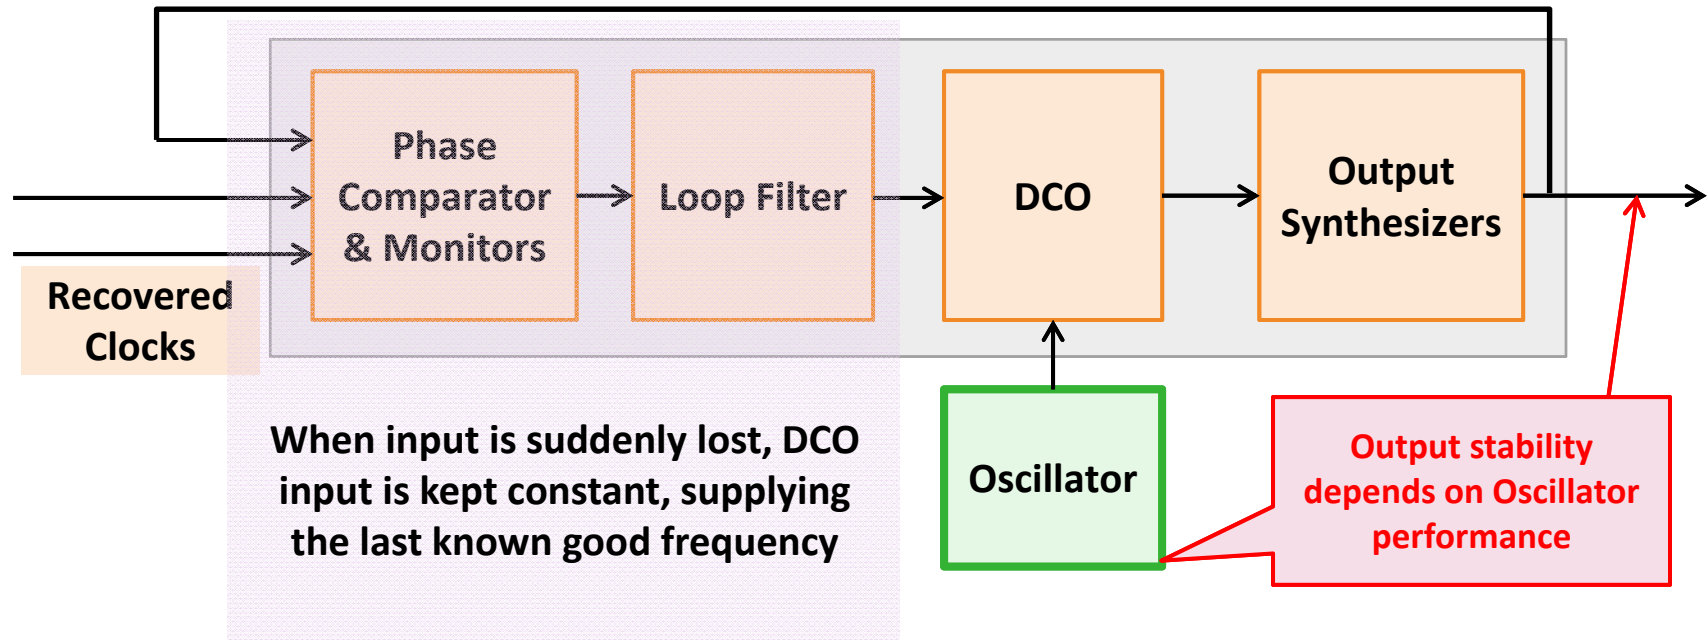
Phase Comparator & Monitors

Loop Filter

DCO

Output Synthesizers

Recovered Clocks

When input is suddenly lost, DCO input is kept constant, supplying the last known good frequency

Oscillator

Output stability depends on Oscillator performance